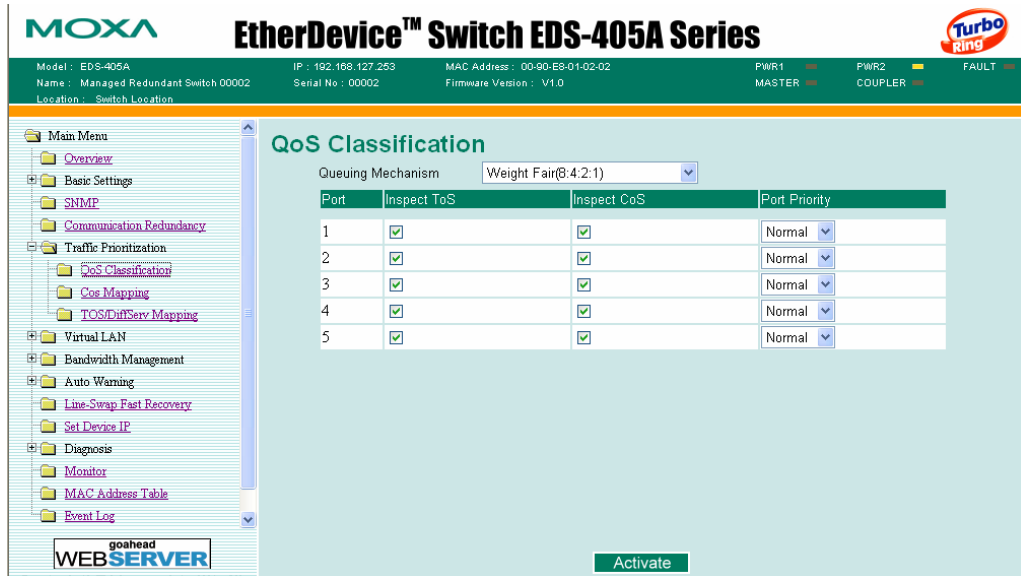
MOXA

EtherDevice™ Switch EDS-405A Series

Turbo Ring

Model : EDS-405A
Name : Managed Redundant Switch 00002
Location : Switch Location

IP : 192.168.127.253
Serial No : 00002

MAC Address : 00-90-E8-01-02-02
Firmware Version : V1.0

PWR1
MASTER
PWR2
COUPLER
FAULT

Main Menu
Overview
Basic Settings
SNMP
Communication Redundancy
Traffic Prioritization
QoS Classification
Cos Mapping
TOS/DiffServ Mapping
Virtual LAN
Bandwidth Management
Auto Warning
Line-Swap Fast Recovery
Set Device IP
Diagnosis
Monitor
MAC Address Table
Event Log

goahead
WEBSERVER

QoS Classification

Queuing Mechanism Weight Fair(8:4:2:1)

| Port | Inspect ToS | Inspect CoS | Port Priority |
|---|---|---|---|
| 1 | ☑ | ☑ | Normal |
| 2 | ☑ | ☑ | Normal |
| 3 | ☑ | ☑ | Normal |
| 4 | ☑ | ☑ | Normal |
| 5 | ☑ | ☑ | Normal |

Activate